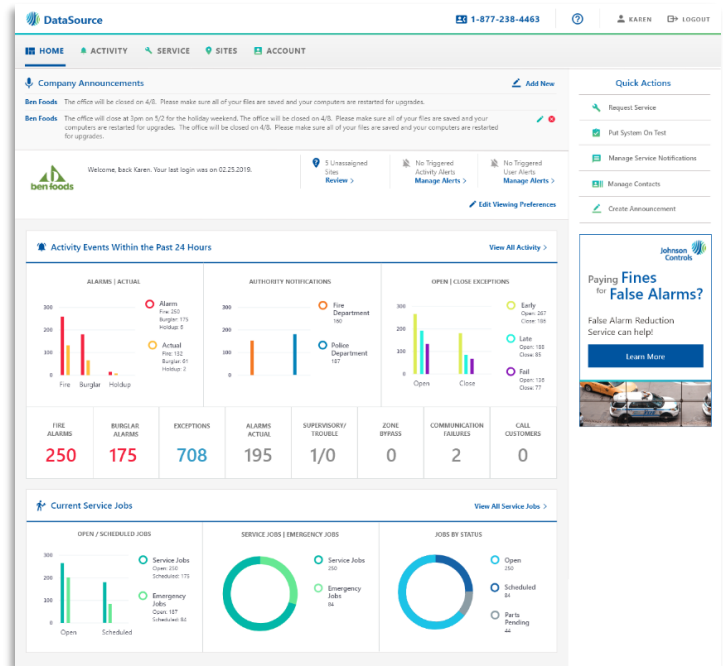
DataSource

1-877-238-4463

KAREN

LOGOUT

HOME ACTIVITY SERVICE SITES ACCOUNT

Company Announcements

Add New

Ben Foods The office will be closed on 4/8. Please make sure all of your files are saved and your computers are restarted for upgrades.

Ben Foods The office will close at 3pm on 5/2 for the holiday weekend. The office will be closed on 4/8. Please make sure all of your files are saved and your computers are restarted for upgrades. The office will be closed on 4/8. Please make sure all of your files are saved and your computers are restarted for upgrades.

ben foods

Welcome, back Karen. Your last login was on 02.25.2019.

5 Unassigned Sites
Review >

No Triggered Activity Alerts
Manage Alerts >

No Triggered User Alerts
Manage Alerts >

Edit Viewing Preferences

Quick Actions

Request Service

Put System On Test

Manage Service Notifications

Manage Contacts

Create Announcement

Johnson Controls

Paying Fines for False Alarms?

False Alarm Reduction Service can help!

Learn More

Activity Events Within the Past 24 Hours

View All Activity >

ALARMS | ACTUAL

300
200
100
0
Fire Burglar Holdup

Alarm
Fire: 250
Burglar: 175
Holdup: 6

Actual
Fire: 132
Burglar: 61
Holdup: 2

AUTHORITY NOTIFICATIONS

300
200
100
0

Fire Department
180

Police Department
187

OPEN | CLOSE EXCEPTIONS

300
200
100
0
Open Close

Early
Open: 267
Close: 108

Late
Open: 108
Close: 85

Fail
Open: 136
Close: 77

FIRE ALARMS
250

BURGLAR ALARMS
175

EXCEPTIONS
708

ALARMS ACTUAL
195

SUPERVISORY/ TROUBLE
1/0

ZONE BYPASS
0

COMMUNICATION FAILURES
2

CALL CUSTOMERS
0

Current Service Jobs

View All Service Jobs >

OPEN / SCHEDULED JOBS

300
200
100
0
Open Scheduled

Service Jobs
Open: 250
Scheduled: 175

Emergency Jobs
Open: 187
Scheduled: 80

SERVICE JOBS | EMERGENCY JOBS

Service Jobs
250

Emergency Jobs
84

JOBS BY STATUS

Open
250

Scheduled
84

Parts Pending
44